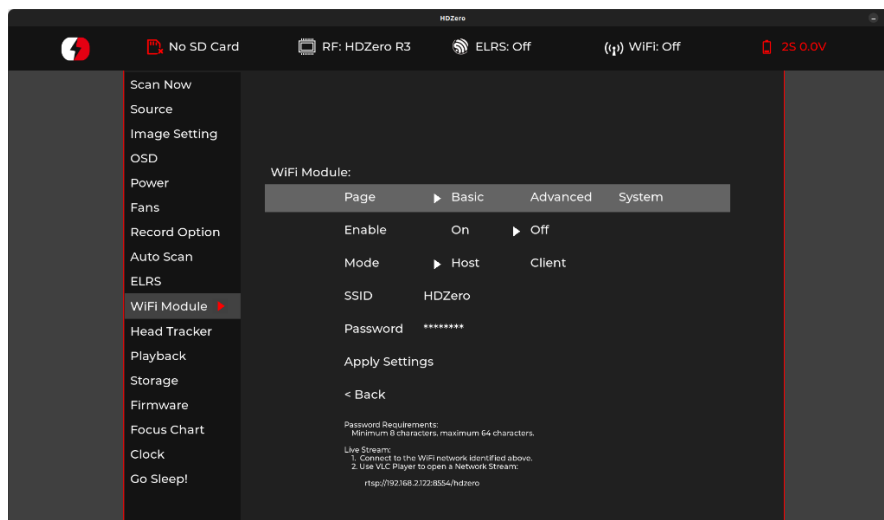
HDZero

No SD Card RF: HDZero R3 ELRS: Off WiFi: Off 2S 0.0V

Scan Now
Source
Image Setting
OSD
Power
Fans
Record Option
Auto Scan
ELRS
WiFi Module
Head Tracker
Playback
Storage
Firmware
Focus Chart
Clock
Go Sleep!

WiFi Module:

Page Basic Advanced System
Enable On Off
Mode Host Client
SSID HDZero
Password ********
Apply Settings
< Back

Password Requirements:
Minimum 8 characters, maximum 64 characters.

Live Stream:
1. Connect to the WiFi network identified above.
2. Use VLC Player to open a Network Stream:

rtsp://192.168.2.122:8554/hdzero